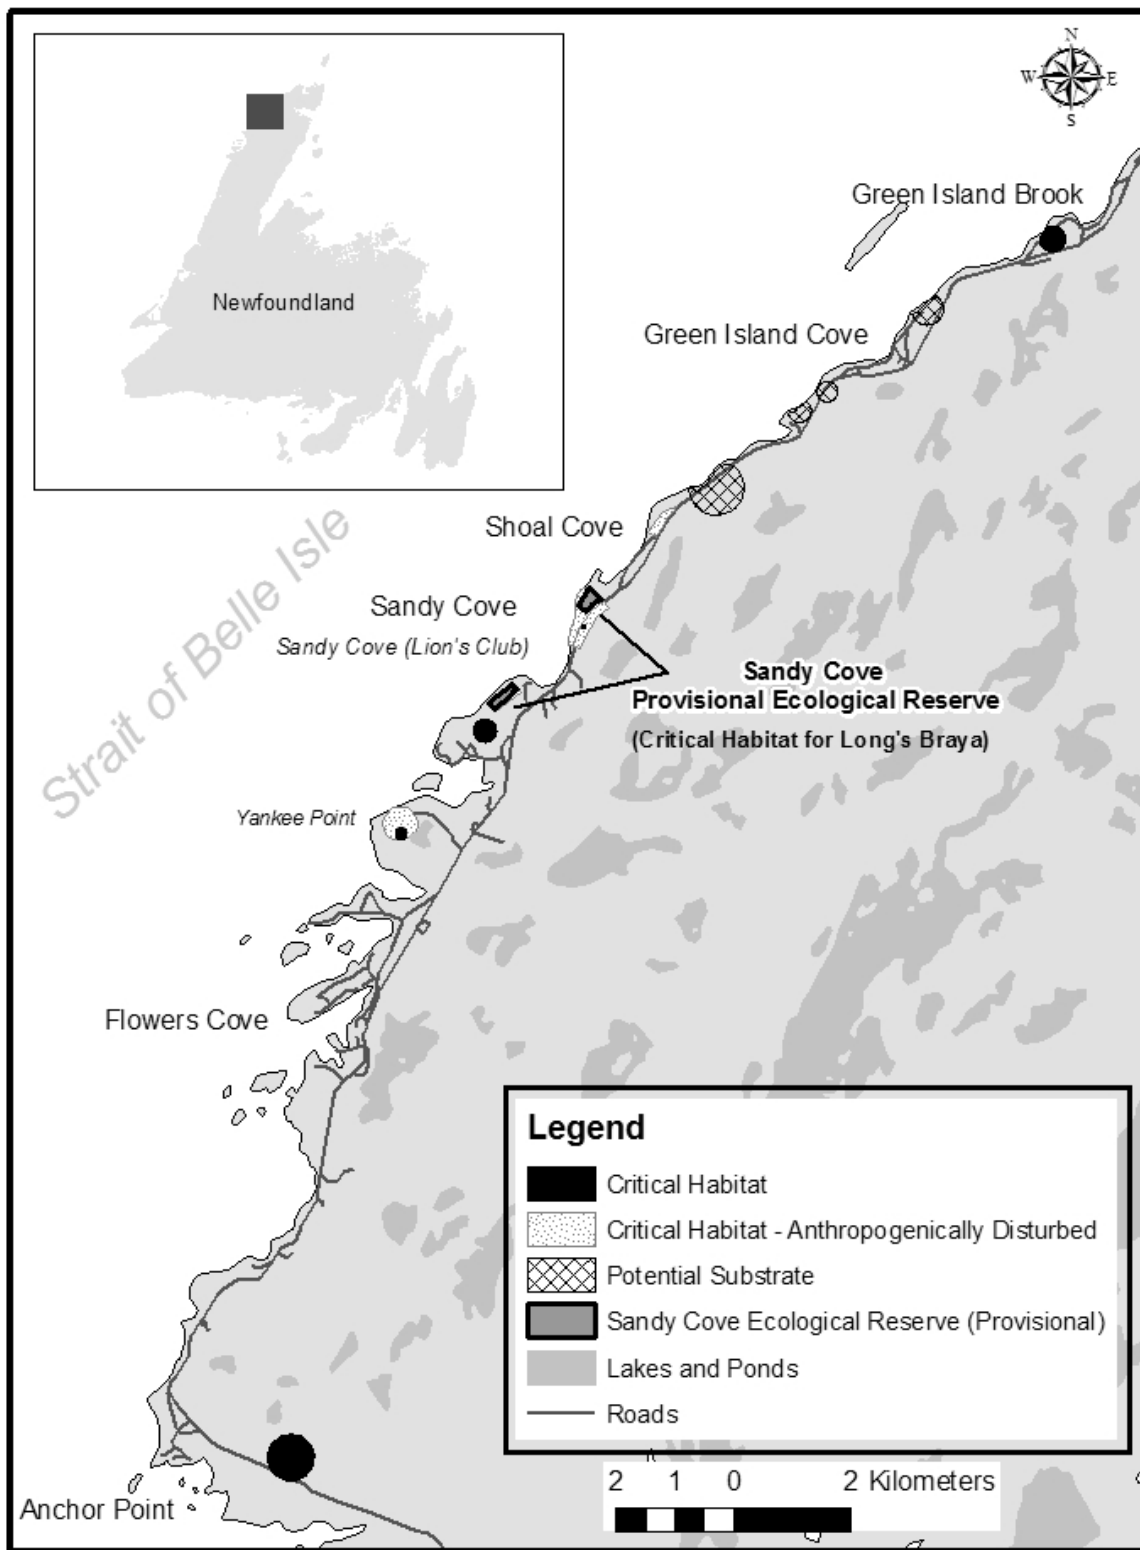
Newfoundland

N
W E
S

Green Island Brook

Green Island Cove

Shoal Cove

Strait of Belle Isle

Sandy Cove

Sandy Cove (Lion's Club)

Sandy Cove
Provisional Ecological Reserve
(Critical Habitat for Long's Braya)

Yankee Point

Flowers Cove

Legend
Critical Habitat
Critical Habitat - Anthropogenically Disturbed
Potential Substrate
Sandy Cove Ecological Reserve (Provisional)
Lakes and Ponds
Roads

2 1 0 2 Kilometers

Anchor Point